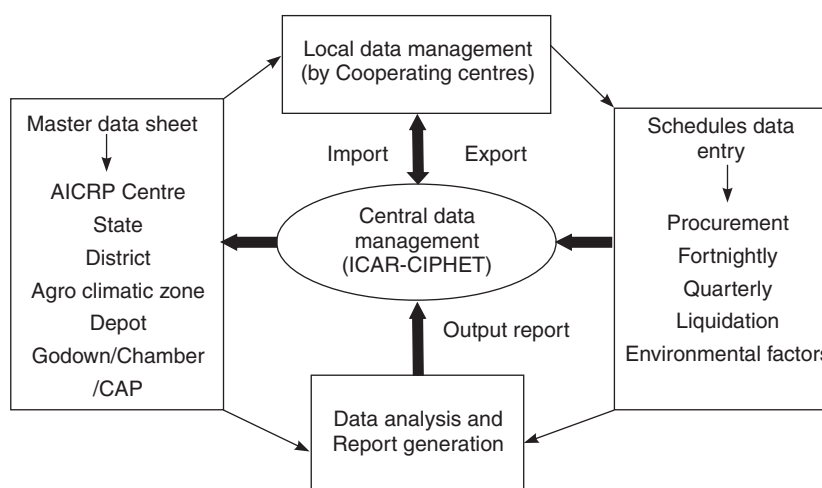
Local data management (by Cooperating centres)

Master data sheet

AICRP Centre
State
District
Agro climatic zone
Depot
Godown/Chamber
/CAP

Import

Export

Central data management (ICAR-CIPHET)

Schedules data entry

Procurement
Fortnightly
Quarterly
Liquidation
Environmental factors

Output report

Data analysis and Report generation